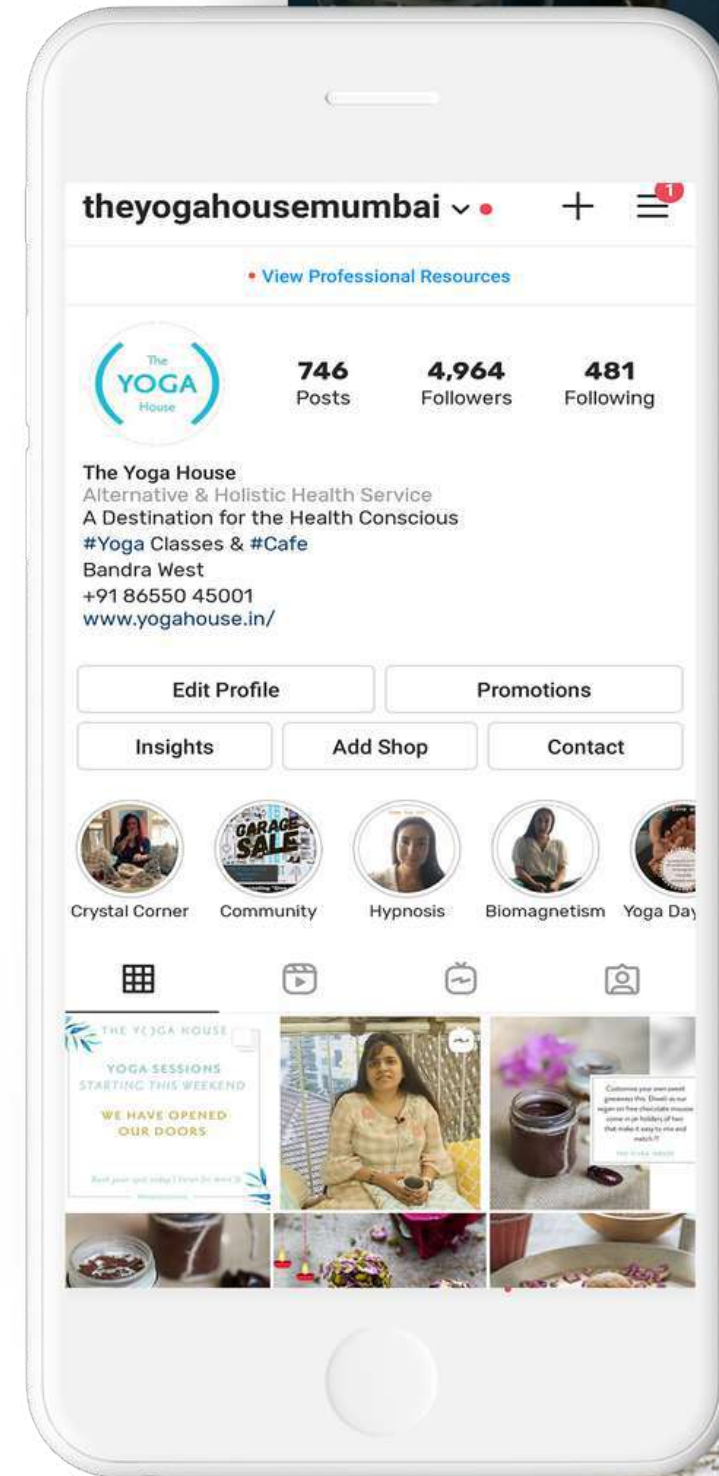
theyogahousemumbai

1

• View Professional Resources

The YOGA House

746
Posts

4,964
Followers

481
Following

The Yoga House
Alternative & Holistic Health Service
A Destination for the Health Conscious
#Yoga Classes & #Cafe
Bandra West
+91 86550 45001
www.yogahouse.in/

Edit Profile

Promotions

Insights

Add Shop

Contact

GARAGE SALE

Crystal Corner

Community

Hypnosis

Biomagnetism

Yoga Day

THE YOGA HOUSE

YOGA SESSIONS STARTING THIS WEEKEND

WE HAVE OPENED OUR DOORS

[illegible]

Customise your own sweet giveaways this Diwali as our vegan sin free chocolate mousse come in jar holders of two that make it easy to mix and match !!

THE YOGA HOUSE